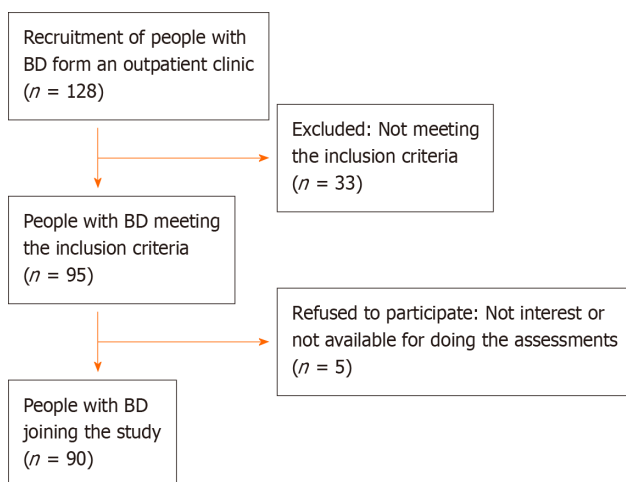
Recruitment of people with BD form an outpatient clinic ($n$ = 128)

Excluded: Not meeting the inclusion criteria ($n$ = 33)

People with BD meeting the inclusion criteria ($n$ = 95)

Refused to participate: Not interest or not available for doing the assessments ($n$ = 5)

People with BD joining the study ($n$ = 90)